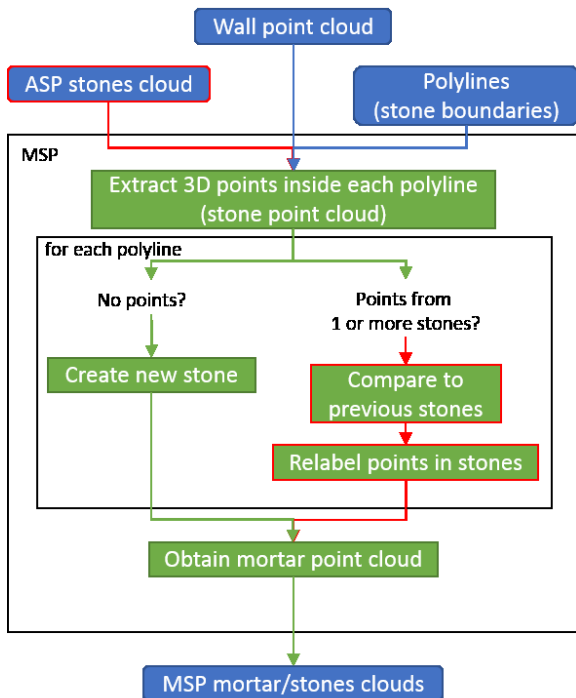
Wall point cloud

ASP stones cloud

Polylines
(stone boundaries)

MSP

Extract 3D points inside each polyline
(stone point cloud)

for each polyline

No points?

Points from
1 or more stones?

Create new stone

Compare to
previous stones

Relabel points in stones

Obtain mortar point cloud

MSP mortar/stones clouds